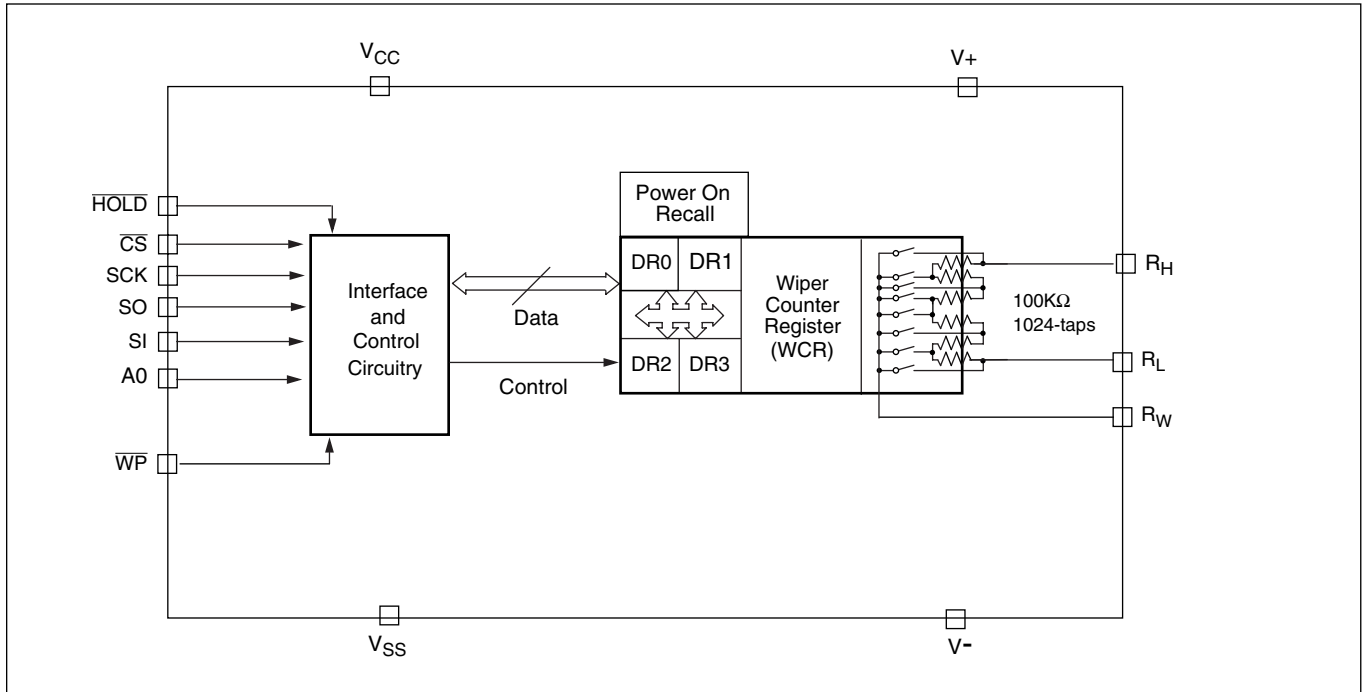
$V_{CC}$

V+

$\overline{HOLD}$

$\overline{CS}$

SCK

SO

SI

A0

$\overline{WP}$

Interface and Control Circuitry

Data

Control

Power On Recall

DR0

DR1

DR2

DR3

Wiper Counter Register (WCR)

100KΩ 1024-taps

$R_H$

$R_L$

$R_W$

$V_{SS}$

V-